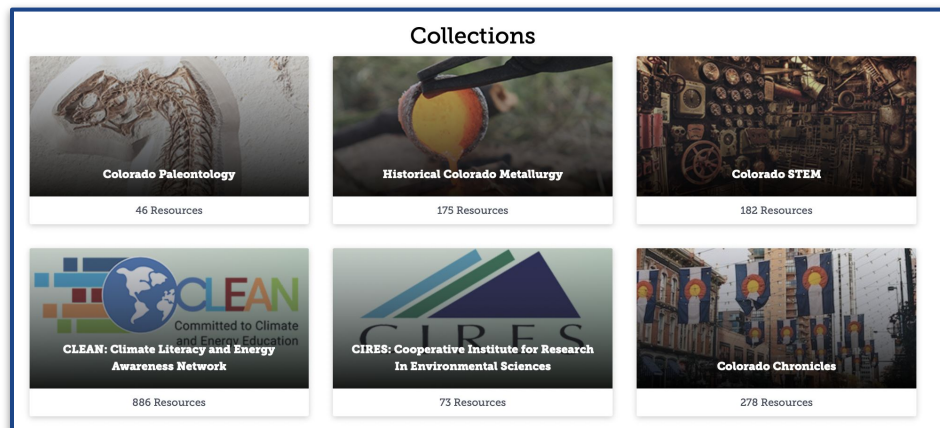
Collections

Colorado Paleontology

46 Resources

Historical Colorado Metallurgy

175 Resources

Colorado STEM

182 Resources

CLEAN
Committed to Climate and Energy Education

CLEAN: Climate Literacy and Energy Awareness Network

886 Resources

CIRES

CIRES: Cooperative Institute for Research In Environmental Sciences

73 Resources

Colorado Chronicles

278 Resources